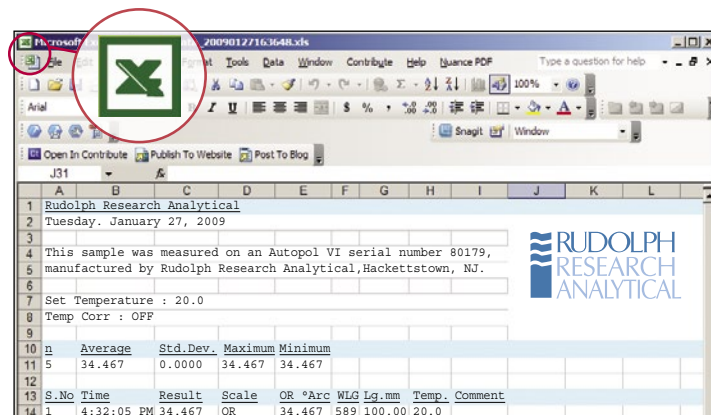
Microsoft Ex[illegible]_20090127163648.xls

File Edit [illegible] Format Tools Data Window Contribute Help Nuance PDF

Type a question for help

100%

Arial

B I U $ % ,

Snagit Window

Open In Contribute Publish To Website Post To Blog

J31 fx

| | A | B | C | D | E | F | G | H | I | J | K | L |
|---|---|---|---|---|---|---|---|---|---|---|---|---|
| 1 | Rudolph Research Analytical | | | | | | | | | | | |
| 2 | Tuesday. January 27, 2009 | | | | | | | | | | | |
| 3 | | | | | | | | | | | | |
| 4 | This sample was measured on an Autopol VI serial number 80179, | | | | | | | | | | | |
| 5 | manufactured by Rudolph Research Analytical,Hackettstown, NJ. | | | | | | | | | | | |
| 6 | | | | | | | | | | | | |
| 7 | Set Temperature : 20.0 | | | | | | | | | | | |
| 8 | Temp Corr : OFF | | | | | | | | | | | |
| 9 | | | | | | | | | | | | |
| 10 | n | Average | Std.Dev. | Maximum | Minimum | | | | | | | |
| 11 | 5 | 34.467 | 0.0000 | 34.467 | 34.467 | | | | | | | |
| 12 | | | | | | | | | | | | |
| 13 | S.No | Time | Result | Scale | OR °Arc | WLG | Lg.mm | Temp. | Comment | | | |
| 14 | 1 | 4:32:05 PM | 34.467 | OR | 34.467 | 589 | 100.00 | 20.0 | | | | |

RUDOLPH
RESEARCH
ANALYTICAL